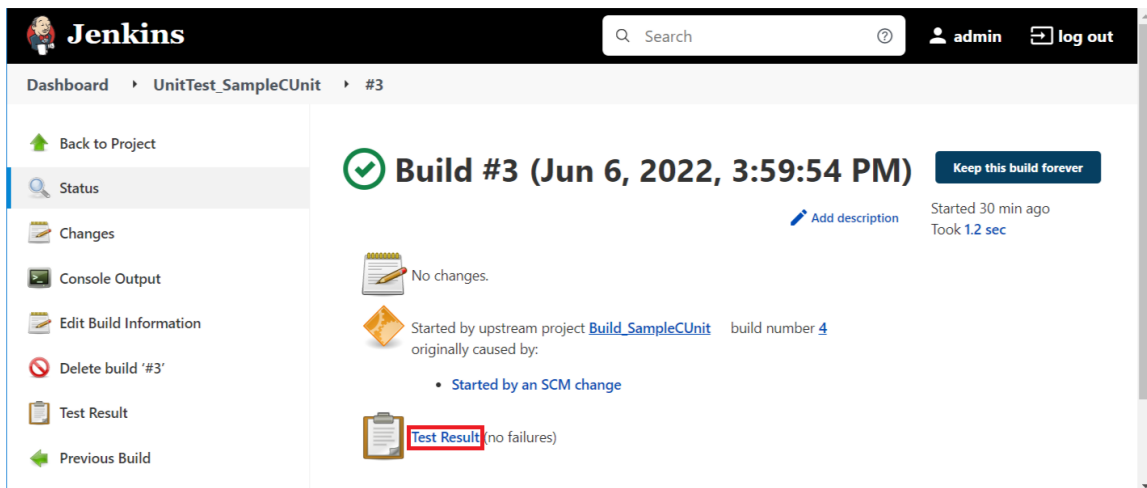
Jenkins

Search

admin

log out

Dashboard UnitTest_SampleCUnit #3

Back to Project

Status

Changes

Console Output

Edit Build Information

Delete build '#3'

Test Result

Previous Build

Build #3 (Jun 6, 2022, 3:59:54 PM)

Keep this build forever

Add description

Started 30 min ago
Took 1.2 sec

No changes.

Started by upstream project Build_SampleCUnit build number 4
originally caused by:

• Started by an SCM change

Test Result (no failures)